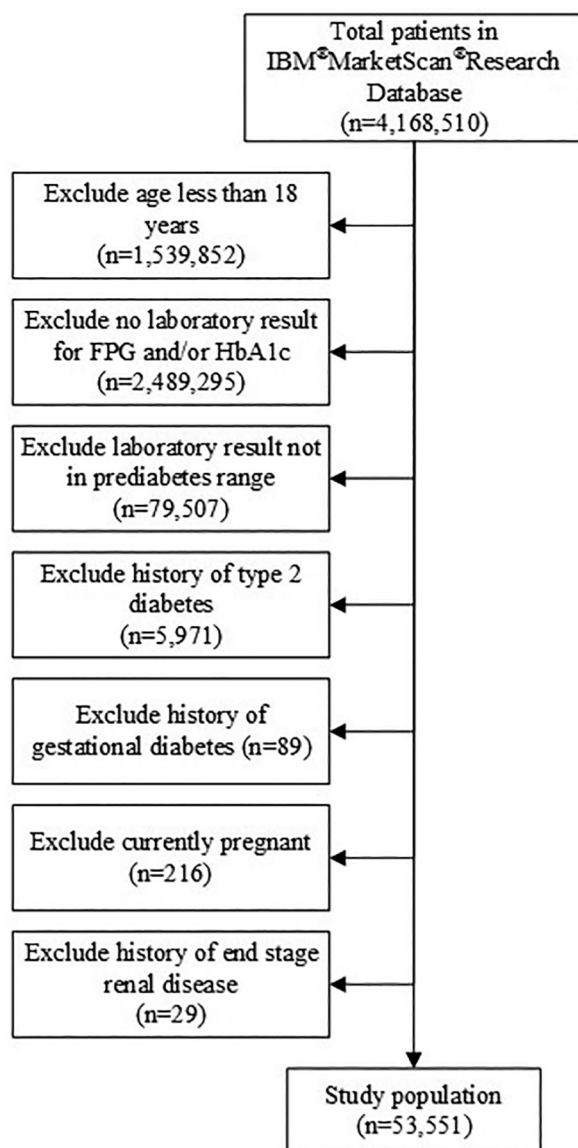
Total patients in IBM®MarketScan®Research Database (n=4,168,510)

Exclude age less than 18 years (n=1,539,852)

Exclude no laboratory result for FPG and/or HbA1c (n=2,489,295)

Exclude laboratory result not in prediabetes range (n=79,507)

Exclude history of type 2 diabetes (n=5,971)

Exclude history of gestational diabetes (n=89)

Exclude currently pregnant (n=216)

Exclude history of end stage renal disease (n=29)

Study population (n=53,551)